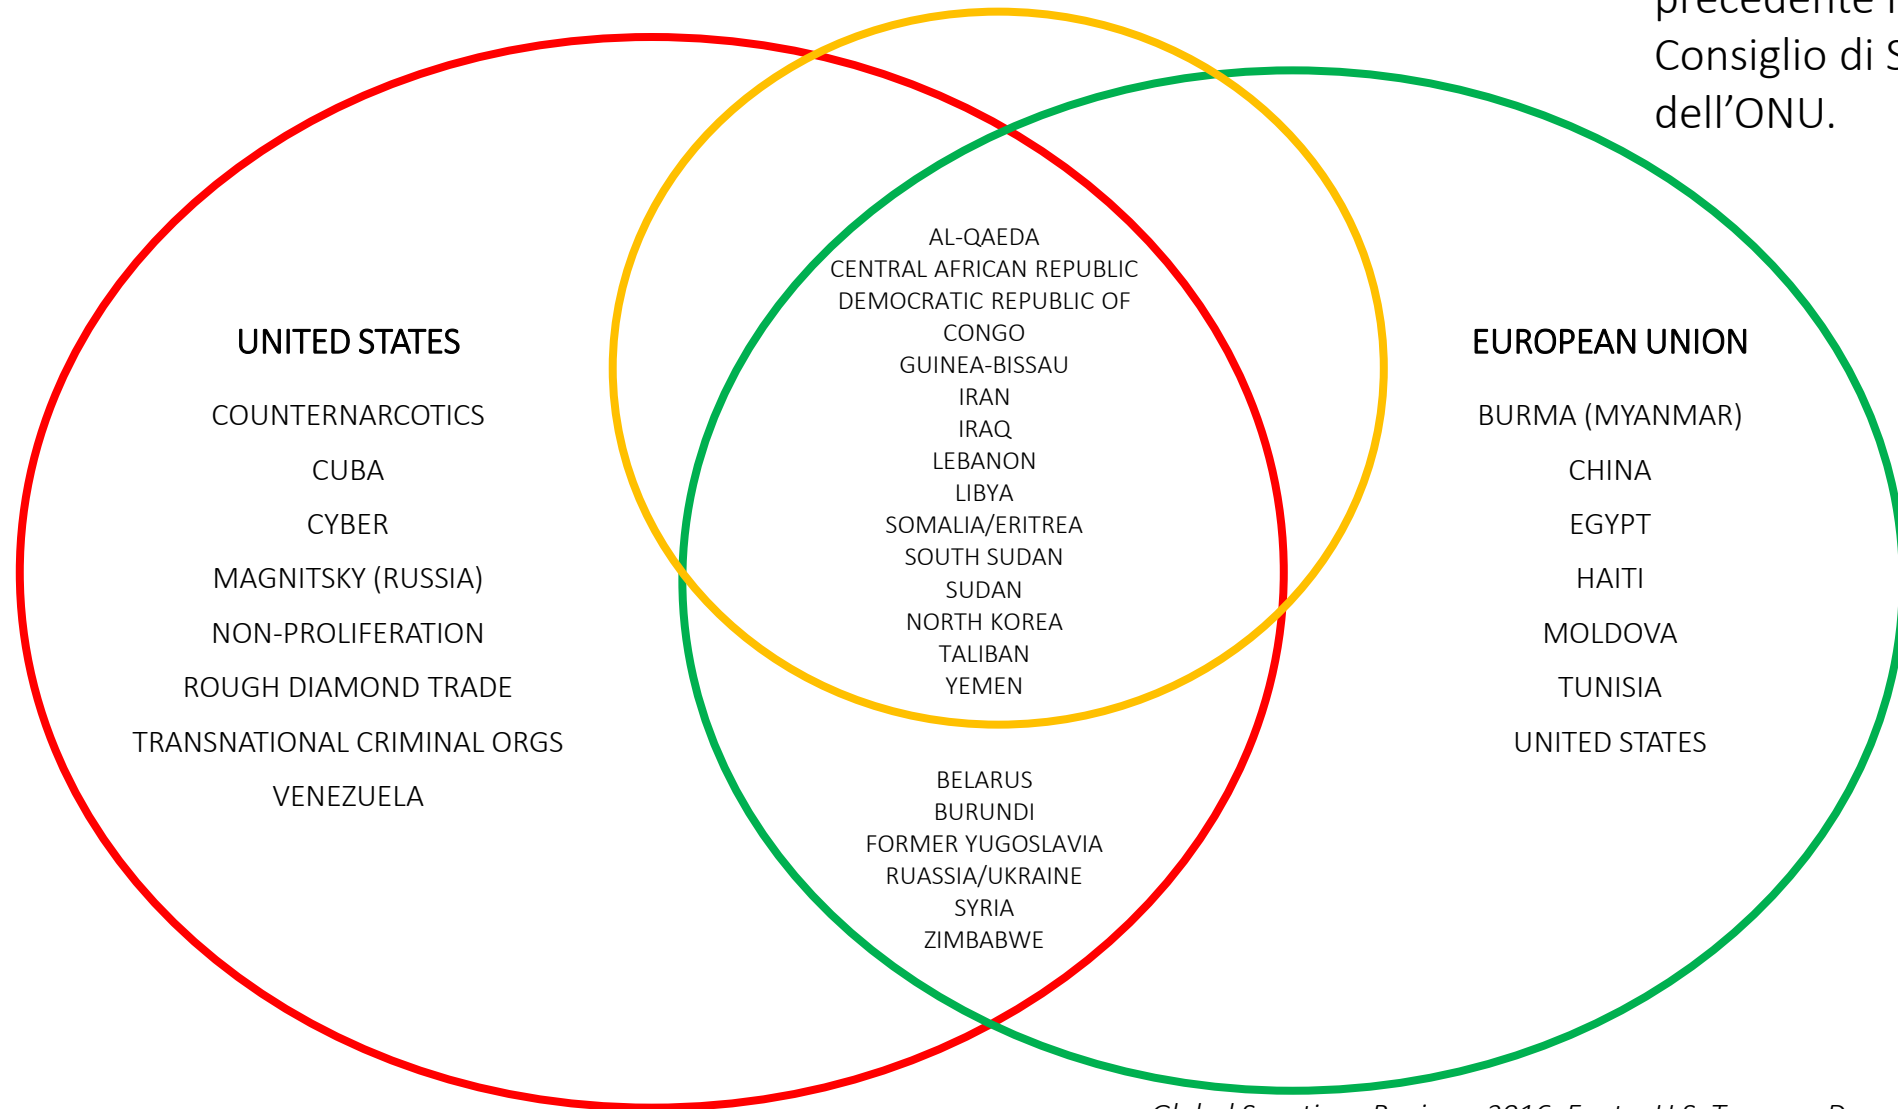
precedente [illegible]
Consiglio di S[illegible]
dell’ONU.

UNITED STATES

COUNTERNARCOTICS
CUBA
CYBER
MAGNITSKY (RUSSIA)
NON-PROLIFERATION
ROUGH DIAMOND TRADE
TRANSNATIONAL CRIMINAL ORGS
VENEZUELA

AL-QAEDA
CENTRAL AFRICAN REPUBLIC
DEMOCRATIC REPUBLIC OF CONGO
GUINEA-BISSAU
IRAN
IRAQ
LEBANON
LIBYA
SOMALIA/ERITREA
SOUTH SUDAN
SUDAN
NORTH KOREA
TALIBAN
YEMEN

BELARUS
BURUNDI
FORMER YUGOSLAVIA
RUASSIA/UKRAINE
SYRIA
ZIMBABWE

EUROPEAN UNION

BURMA (MYANMAR)
CHINA
EGYPT
HAITI
MOLDOVA
TUNISIA
UNITED STATES

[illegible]